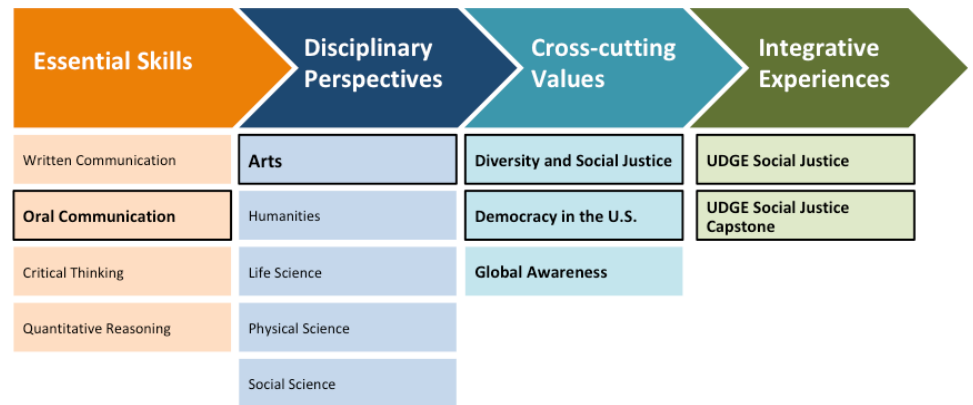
Essential Skills

Written Communication

Oral Communication

Critical Thinking

Quantitative Reasoning

Disciplinary Perspectives

Arts

Humanities

Life Science

Physical Science

Social Science

Cross-cutting Values

Diversity and Social Justice

Democracy in the U.S.

Global Awareness

Integrative Experiences

UDGE Social Justice

UDGE Social Justice Capstone